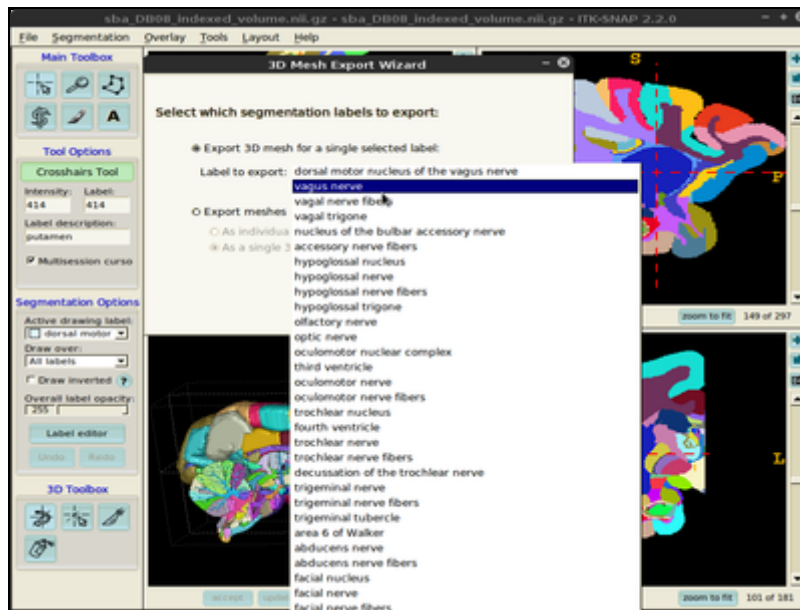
sba_DB08_indexed_volume.nii.gz - sba_DB08_indexed_volume.nii.gz - ITK-SNAP 2.2.0

File Segmentation Overlay Tools Layout Help

Main Toolbox

A

Tool Options

Crosshairs Tool

Intensity: 414 Label: 414

Label description:

putamen

Multisession curso

Segmentation Options

Active drawing label:

dorsal motor

Draw over:

All labels

Draw inverted ?

Overall label opacity:

255

Label editor

Undo Redo

3D Toolbox

3D Mesh Export Wizard

Select which segmentation labels to export:

Export 3D mesh for a single selected label:

Label to export: dorsal motor nucleus of the vagus nerve

Export meshes

As individua

As a single 3

vagus nerve
vagal nerve fibers
vagal trigone
nucleus of the bulbar accessory nerve
accessory nerve fibers
hypoglossal nucleus
hypoglossal nerve
hypoglossal nerve fibers
hypoglossal trigone
olfactory nerve
optic nerve
oculomotor nuclear complex
third ventricle
oculomotor nerve
oculomotor nerve fibers
trochlear nucleus
fourth ventricle
trochlear nerve
trochlear nerve fibers
decussation of the trochlear nerve
trigeminal nerve
trigeminal nerve fibers
trigeminal tubercle
area 6 of Walker
abducens nerve
abducens nerve fibers
facial nucleus
facial nerve
facial nerve fibers

accept upd

S

P

zoom to fit 149 of 297

L

zoom to fit 101 of 181